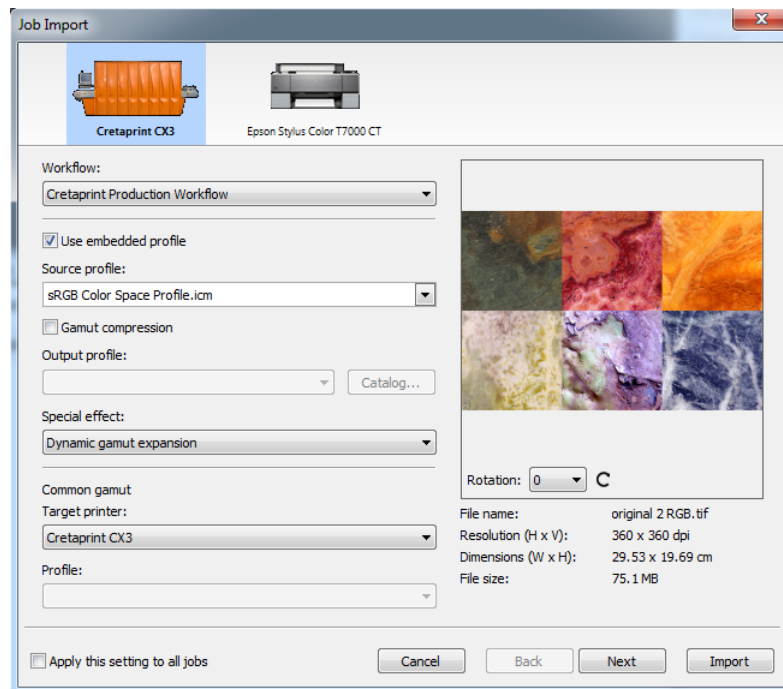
Job Import

Cretaprint CX3

Epson Stylus Color T7000 CT

Workflow:

Cretaprint Production Workflow

Use embedded profile

Source profile:

sRGB Color Space Profile.icm

Gamut compression

Output profile:

Catalog...

Special effect:

Dynamic gamut expansion

Common gamut

Target printer:

Cretaprint CX3

Profile:

Rotation: 0

| | |
|---|---|
| File name: | original 2 RGB.tif |
| Resolution (H x V): | 360 x 360 dpi |
| Dimensions (W x H): | 29.53 x 19.69 cm |
| File size: | 75.1 MB |

Apply this setting to all jobs

Cancel

Back

Next

Import